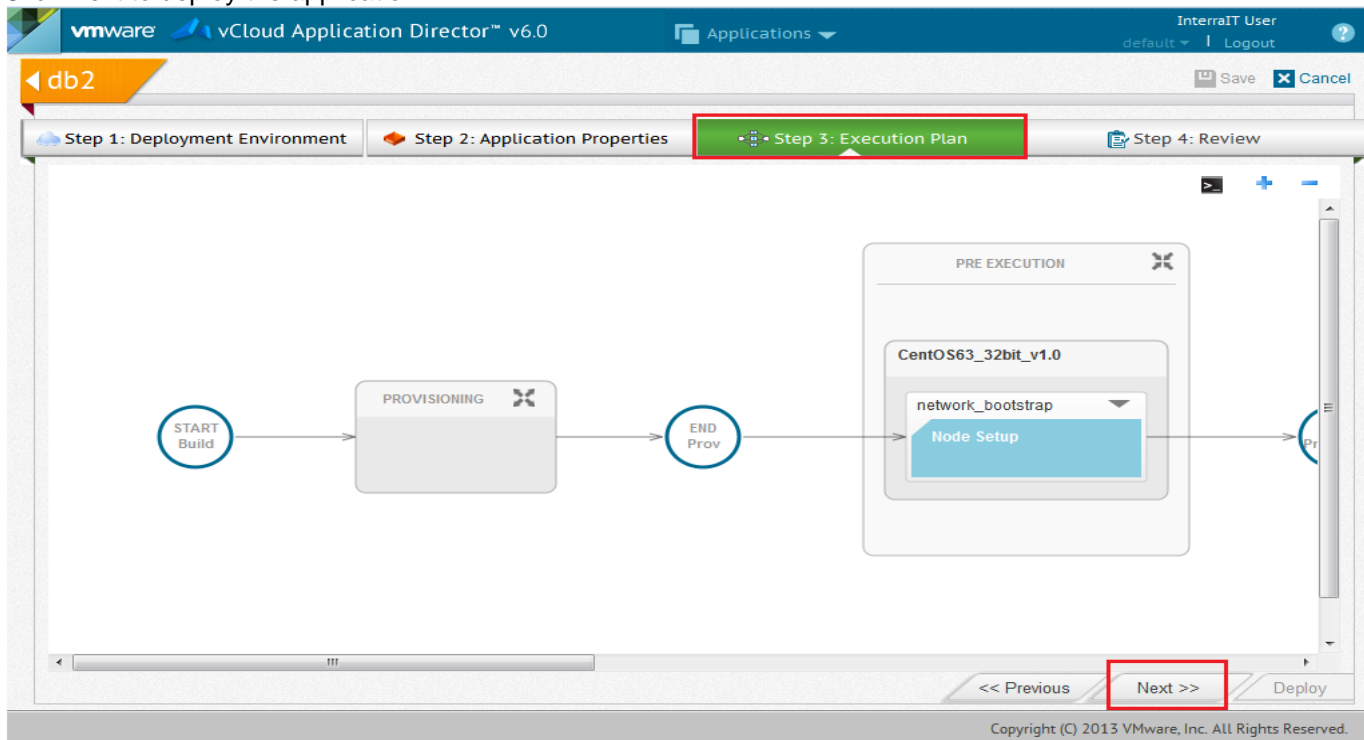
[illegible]

vmware vCloud Application Director™ v6.0

Applications

InterraIT User
default | Logout

?

db2

Save Cancel

Step 1: Deployment Environment

Step 2: Application Properties

Step 3: Execution Plan

Step 4: Review

PRE EXECUTION

CentOS63_32bit_v1.0

network_bootstrap

Node Setup

PROVISIONING

START Build

END Prov

Pr

<< Previous

Next >>

Deploy

Copyright (C) 2013 VMware, Inc. All Rights Reserved.